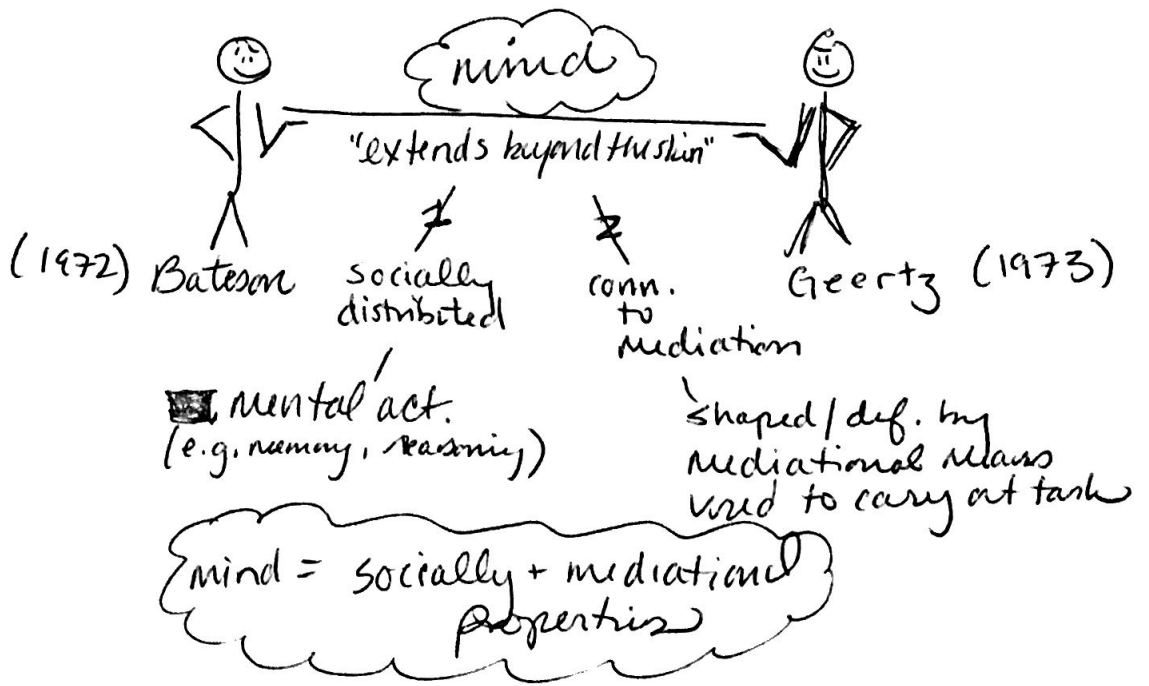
mind

"extends beyond the skin"

(1972) Bateson

$\neq$ socially distributed

mental act. (e.g. memory, reasoning)

$\neq$ conn. to mediation

shaped / def. by mediational means used to carry out task

Geertz (1973)

mind = socially + mediational properties